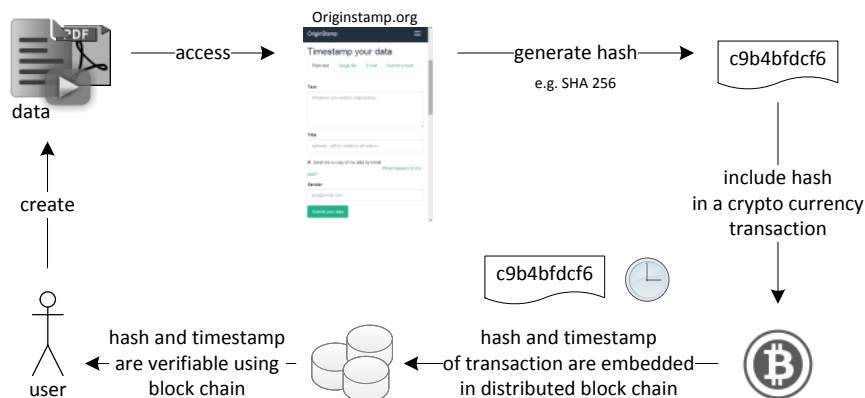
PDF

data

access

Originstamp.org

OriginStamp

Timestamp your data

Plain text Single file Email Submit a hash

Text

Whatever you want to originstamp...

Title

optional - will be visible to all visitors

Send me a copy of my data by email

What happens to my data?

Sender

you@email.com

Submit your data

generate hash

e.g. SHA 256

c9b4bfdcf6

include hash in a crypto currency transaction

c9b4bfdcf6

hash and timestamp of transaction are embedded in distributed block chain

hash and timestamp are verifiable using block chain

create

user